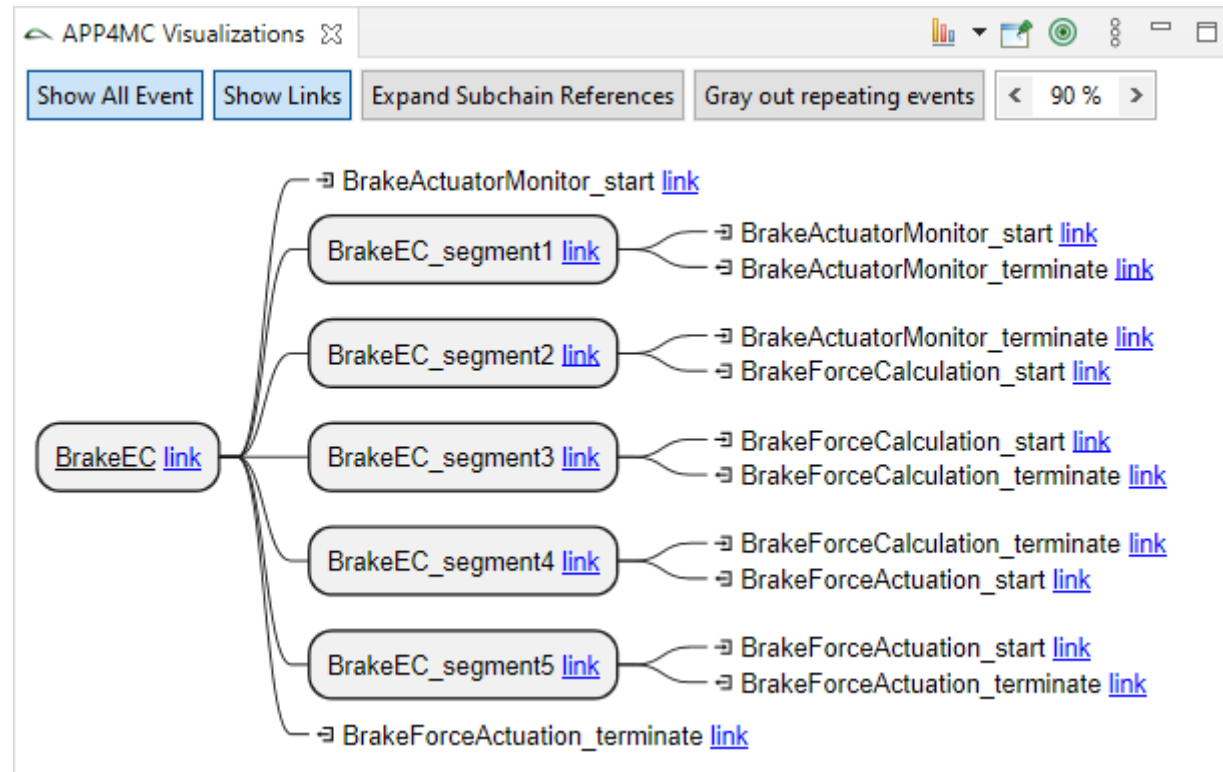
APP4MC Visualizations

Show All Event | Show Links | Expand Subchain References | Gray out repeating events | < 90 % >

BrakeActuatorMonitor_start link

BrakeEC_segment1 link
BrakeActuatorMonitor_start link
BrakeActuatorMonitor_terminate link

BrakeEC_segment2 link
BrakeActuatorMonitor_terminate link
BrakeForceCalculation_start link

BrakeEC link

BrakeEC_segment3 link
BrakeForceCalculation_start link
BrakeForceCalculation_terminate link

BrakeEC_segment4 link
BrakeForceCalculation_terminate link
BrakeForceActuation_start link

BrakeEC_segment5 link
BrakeForceActuation_start link
BrakeForceActuation_terminate link

BrakeForceActuation_terminate link